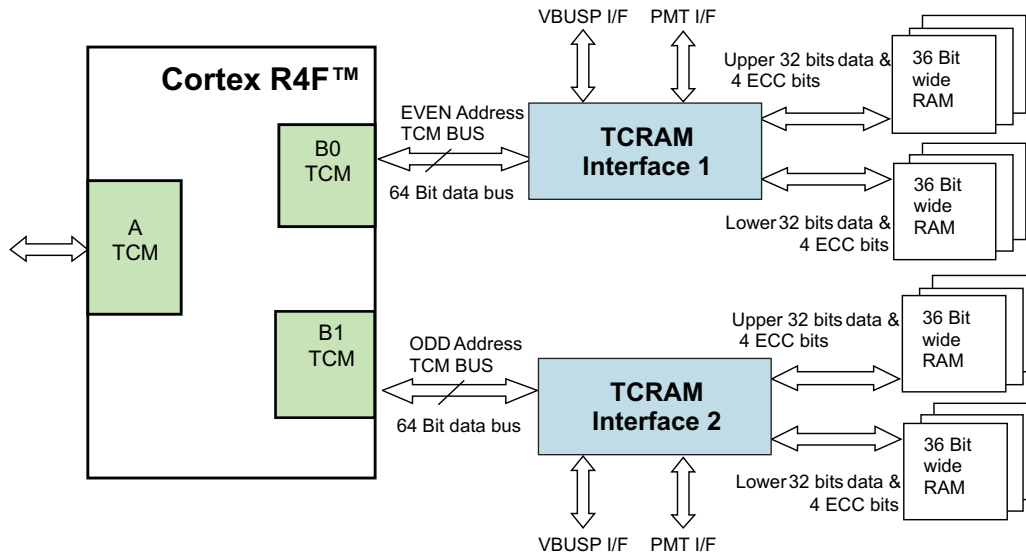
VBUSP I/F
PMT I/F
Cortex R4F™
Upper 32 bits data & 4 ECC bits
36 Bit wide RAM
EVEN Address TCM BUS
B0 TCM
TCRAM Interface 1
64 Bit data bus
36 Bit wide RAM
Lower 32 bits data & 4 ECC bits
A TCM
B1 TCM
ODD Address TCM BUS
Upper 32 bits data & 4 ECC bits
36 Bit wide RAM
TCRAM Interface 2
64 Bit data bus
36 Bit wide RAM
Lower 32 bits data & 4 ECC bits
VBUSP I/F
PMT I/F